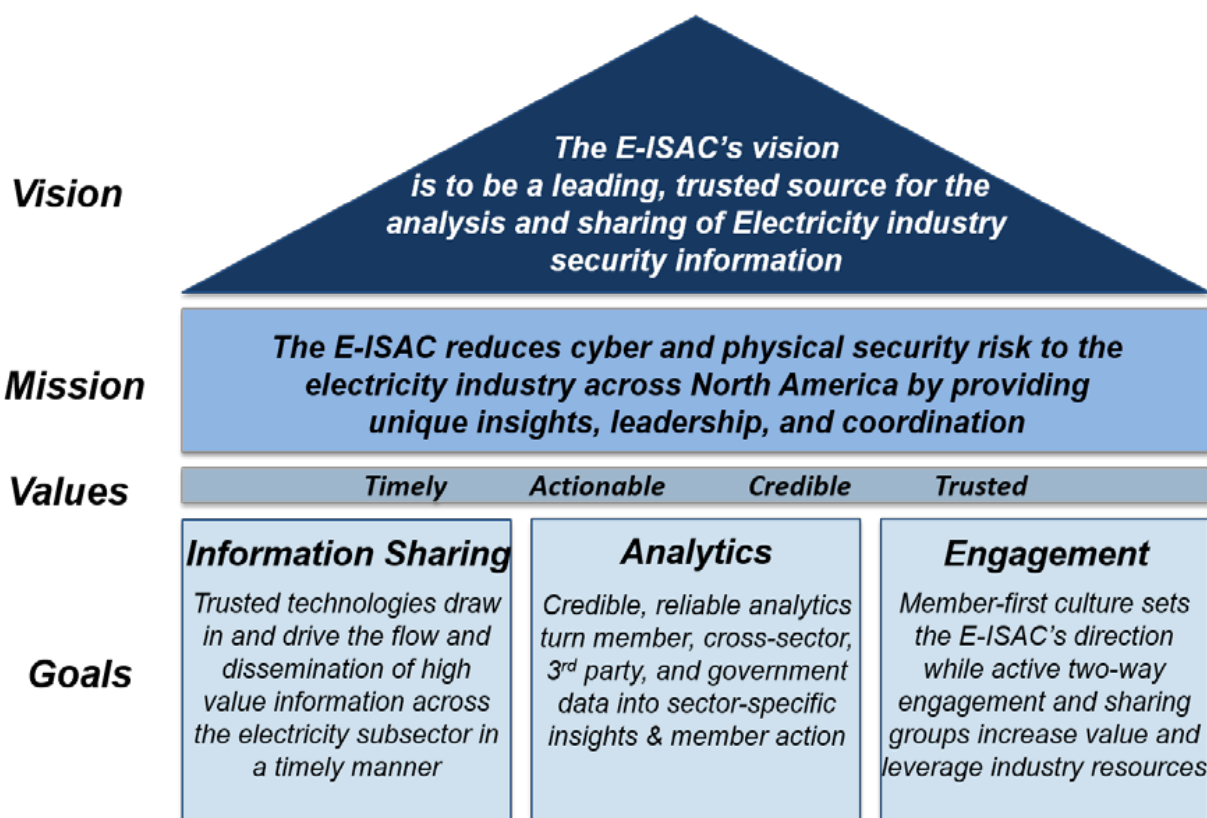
Vision

The E-ISAC's vision is to be a leading, trusted source for the analysis and sharing of Electricity industry security information

Mission

The E-ISAC reduces cyber and physical security risk to the electricity industry across North America by providing unique insights, leadership, and coordination

Values

Timely Actionable Credible Trusted

Goals

Information Sharing

Trusted technologies draw in and drive the flow and dissemination of high value information across the electricity subsector in a timely manner

Analytics

Credible, reliable analytics turn member, cross-sector, 3$^{rd}$ party, and government data into sector-specific insights & member action

Engagement

Member-first culture sets the E-ISAC's direction while active two-way engagement and sharing groups increase value and leverage industry resources